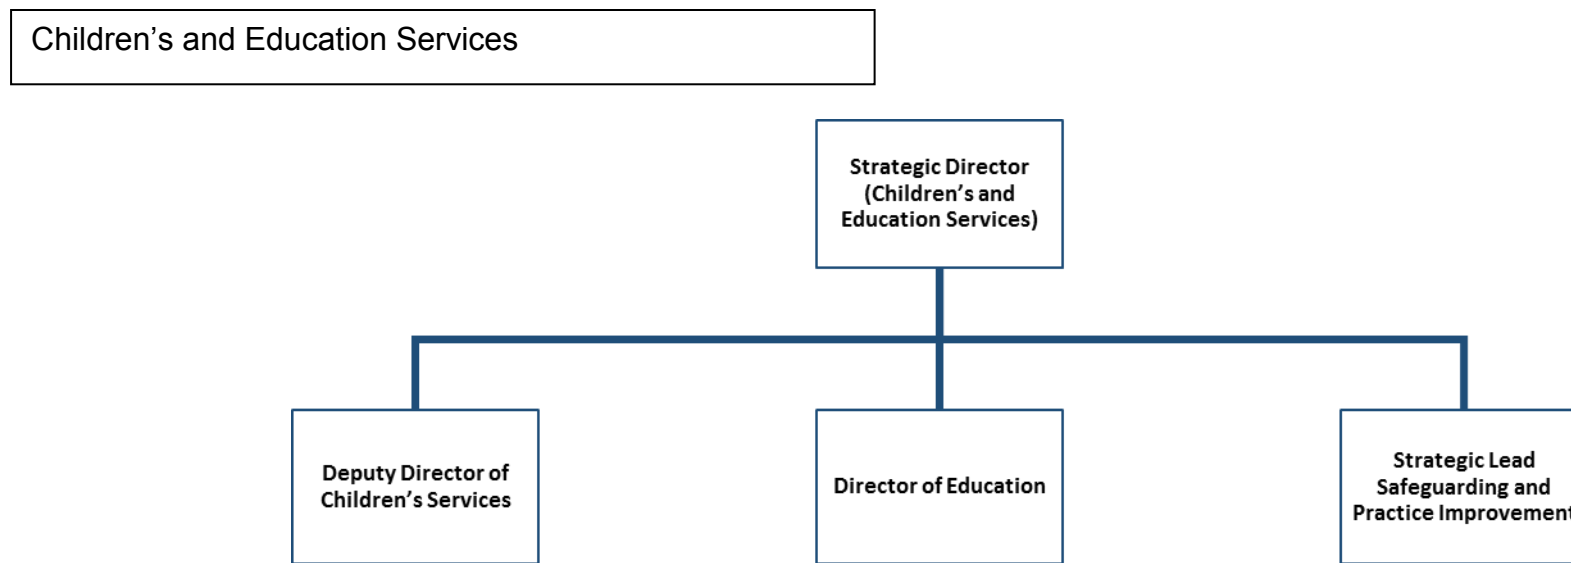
Children’s and Education Services

Strategic Director (Children’s and Education Services)

Deputy Director of Children’s Services

Director of Education

Strategic Lead Safeguarding and Practice Improvement